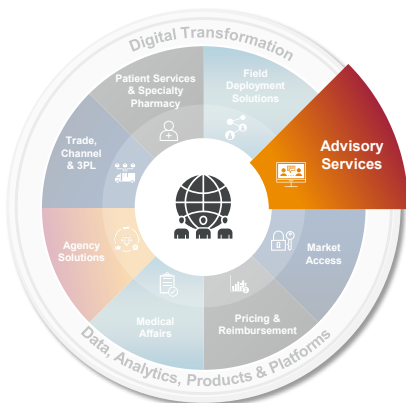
Digital Transformation

Patient Services & Specialty Pharmacy

Field Deployment Solutions

Advisory Services

Trade, Channel & 3PL

Agency Solutions

Market Access

Medical Affairs

Pricing & Reimbursement

Data, Analytics, Products & Platforms